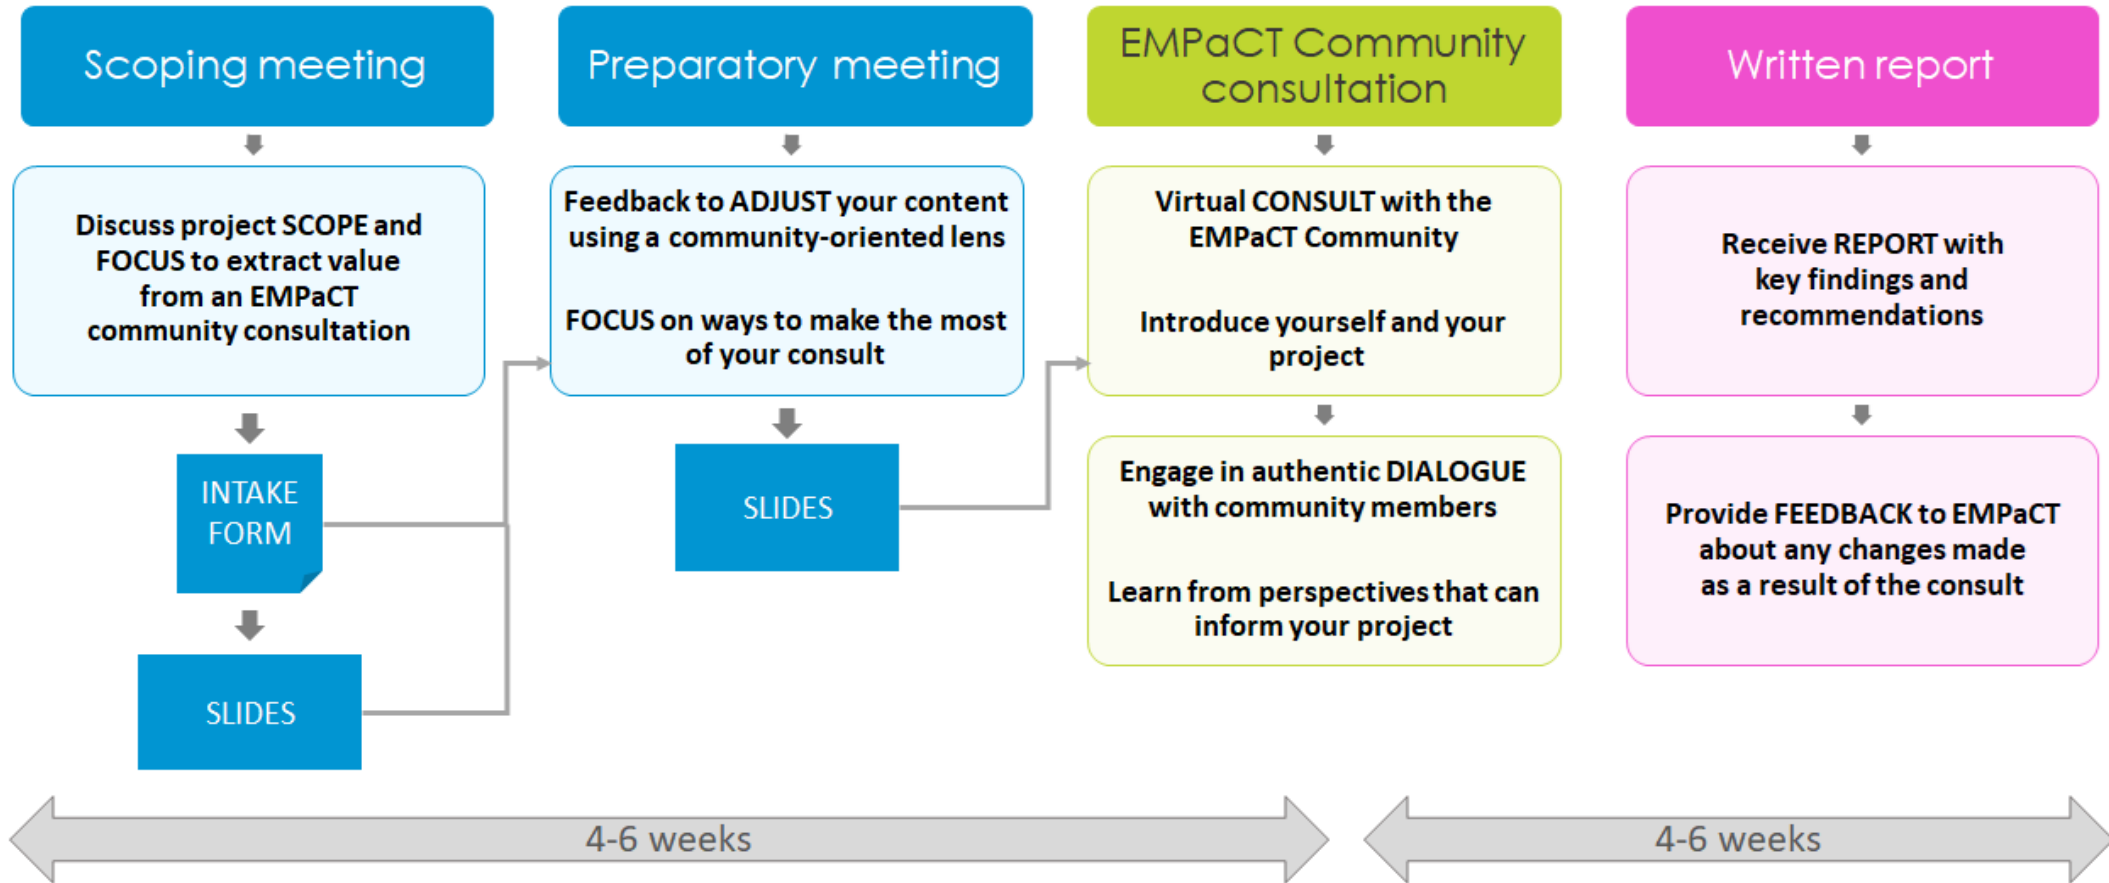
Scoping meeting

Discuss project SCOPE and FOCUS to extract value from an EMPaCT community consultation

INTAKE FORM

SLIDES

Preparatory meeting

Feedback to ADJUST your content using a community-oriented lens

FOCUS on ways to make the most of your consult

SLIDES

EMPaCT Community consultation

Virtual CONSULT with the EMPaCT Community

Introduce yourself and your project

Engage in authentic DIALOGUE with community members

Learn from perspectives that can inform your project

Written report

Receive REPORT with key findings and recommendations

Provide FEEDBACK to EMPaCT about any changes made as a result of the consult

4-6 weeks

4-6 weeks